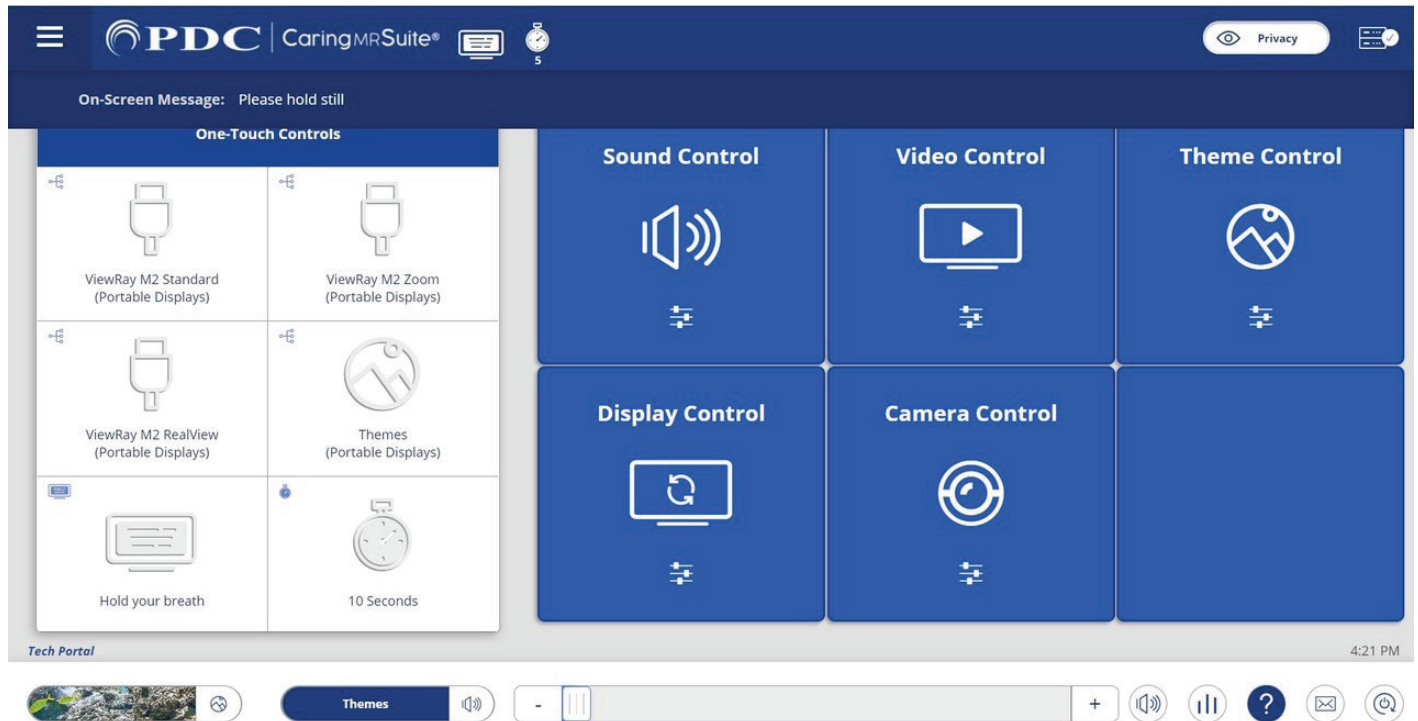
PDC | CaringMRSuite®

5

Privacy

On-Screen Message: Please hold still

One-Touch Controls

ViewRay M2 Standard (Portable Displays)

ViewRay M2 Zoom (Portable Displays)

ViewRay M2 RealView (Portable Displays)

Themes (Portable Displays)

Hold your breath

10 Seconds

Sound Control

Video Control

Theme Control

Display Control

Camera Control

Tech Portal

4:21 PM

Themes

-

+

?